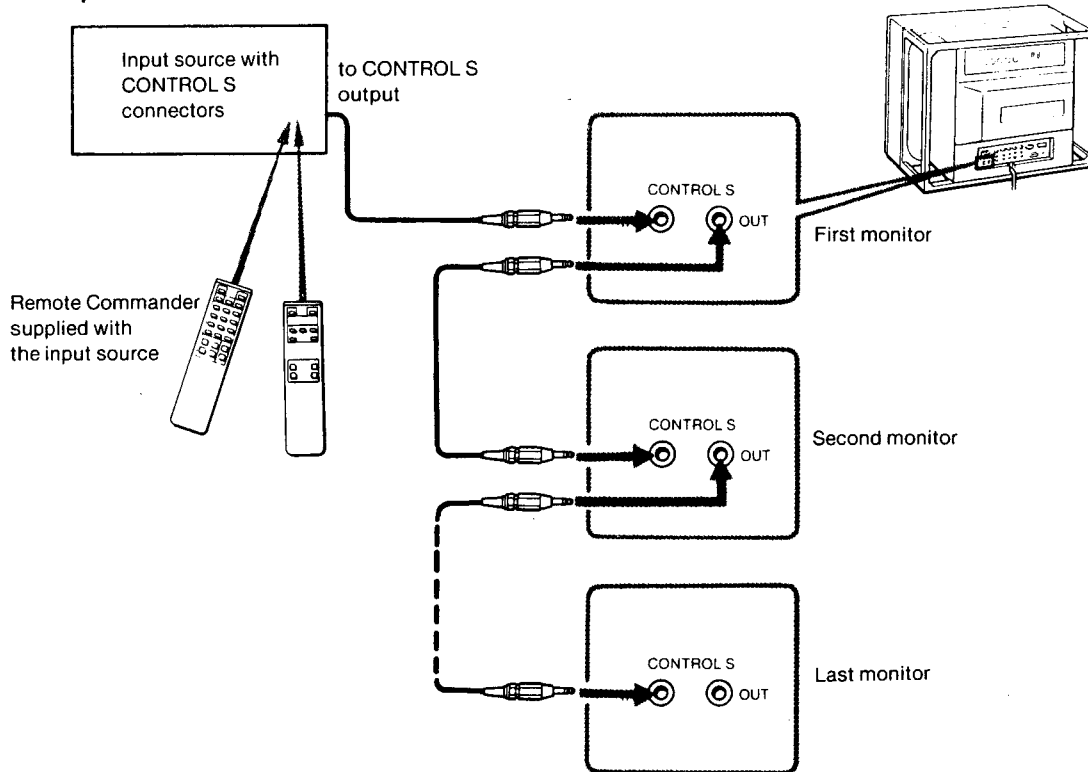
Input source with CONTROL S connectors

to CONTROL S output

Remote Commander supplied with the input source

CONTROL S

OUT

First monitor

CONTROL S

OUT

Second monitor

CONTROL S

OUT

Last monitor